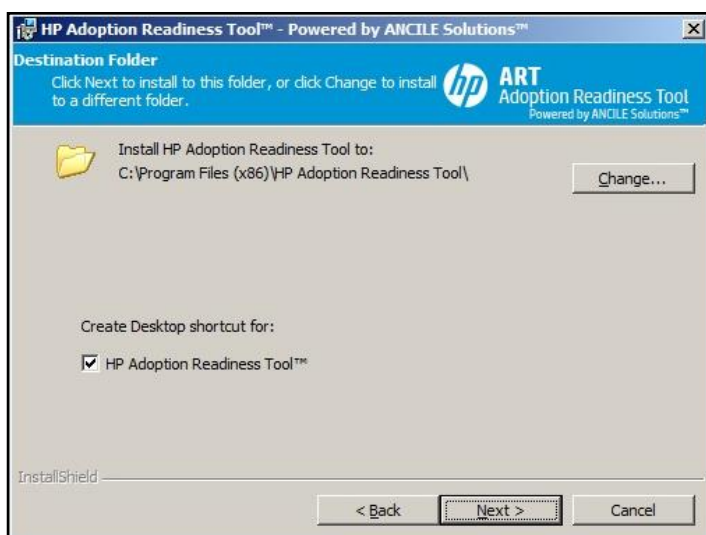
HP Adoption Readiness Tool™ - Powered by ANCILE Solutions™

Destination Folder

Click Next to install to this folder, or click Change to install to a different folder.

hp ART Adoption Readiness Tool Powered by ANCILE Solutions™

Install HP Adoption Readiness Tool to:
C:\Program Files (x86)\HP Adoption Readiness Tool\

Change...

Create Desktop shortcut for:

☑ HP Adoption Readiness Tool™

InstallShield

< Back

Next >

Cancel